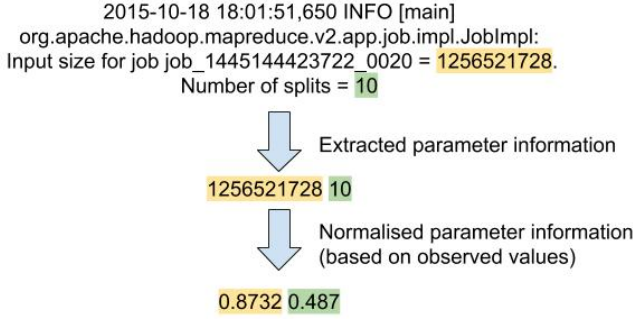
2015-10-18 18:01:51,650 INFO [main] org.apache.hadoop.mapreduce.v2.app.job.impl.JobImpl: Input size for job job_1445144423722_0020 = 1256521728. Number of splits = 10

Extracted parameter information

1256521728 10

Normalised parameter information (based on observed values)

0.8732 0.487